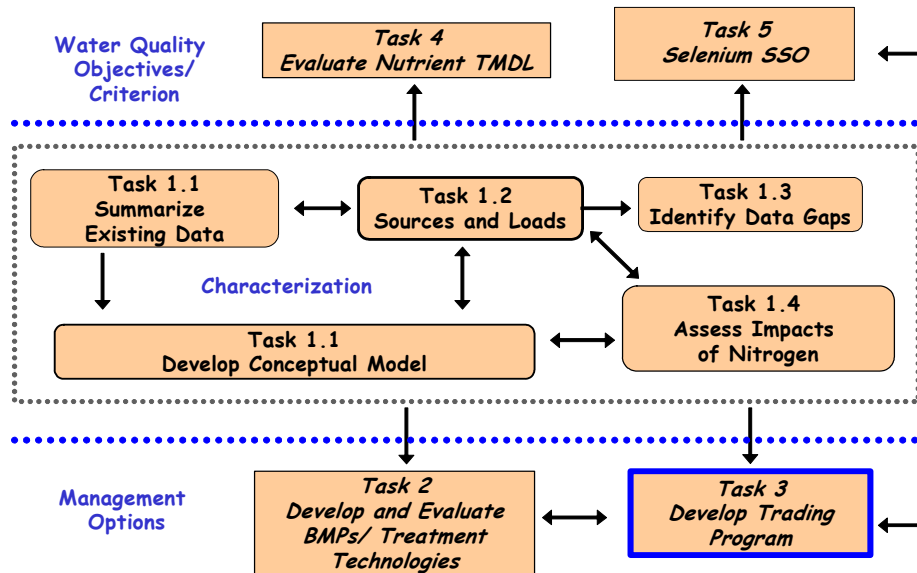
Water Quality Objectives/ Criterion

Task 4
Evaluate Nutrient TMDL

Task 5
Selenium SSO

Task 1.1
Summarize Existing Data

Task 1.2
Sources and Loads

Task 1.3
Identify Data Gaps

Characterization

Task 1.4
Assess Impacts of Nitrogen

Task 1.1
Develop Conceptual Model

Management Options

Task 2
Develop and Evaluate BMPs/ Treatment Technologies

Task 3
Develop Trading Program